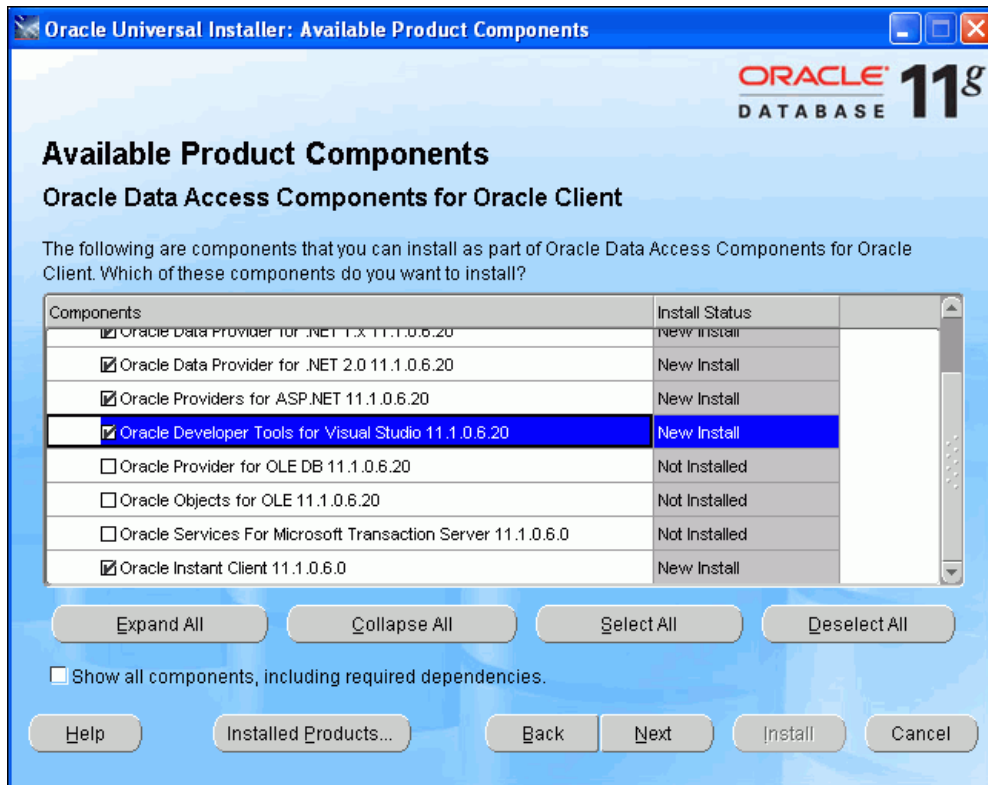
Oracle Universal Installer: Available Product Components

ORACLE DATABASE 11g

Available Product Components

Oracle Data Access Components for Oracle Client

The following are components that you can install as part of Oracle Data Access Components for Oracle Client. Which of these components do you want to install?

| Components | Install Status |
|---|---|
| ☑ Oracle Data Provider for .NET 1.x 11.1.0.6.20 | New Install |
| ☑ Oracle Data Provider for .NET 2.0 11.1.0.6.20 | New Install |
| ☑ Oracle Providers for ASP.NET 11.1.0.6.20 | New Install |
| ☑ Oracle Developer Tools for Visual Studio 11.1.0.6.20 | New Install |
| ☐ Oracle Provider for OLE DB 11.1.0.6.20 | Not Installed |
| ☐ Oracle Objects for OLE 11.1.0.6.20 | Not Installed |
| ☐ Oracle Services For Microsoft Transaction Server 11.1.0.6.0 | Not Installed |
| ☑ Oracle Instant Client 11.1.0.6.0 | New Install |

Expand All Collapse All Select All Deselect All

☐ Show all components, including required dependencies.

Help Installed Products... Back Next Install Cancel